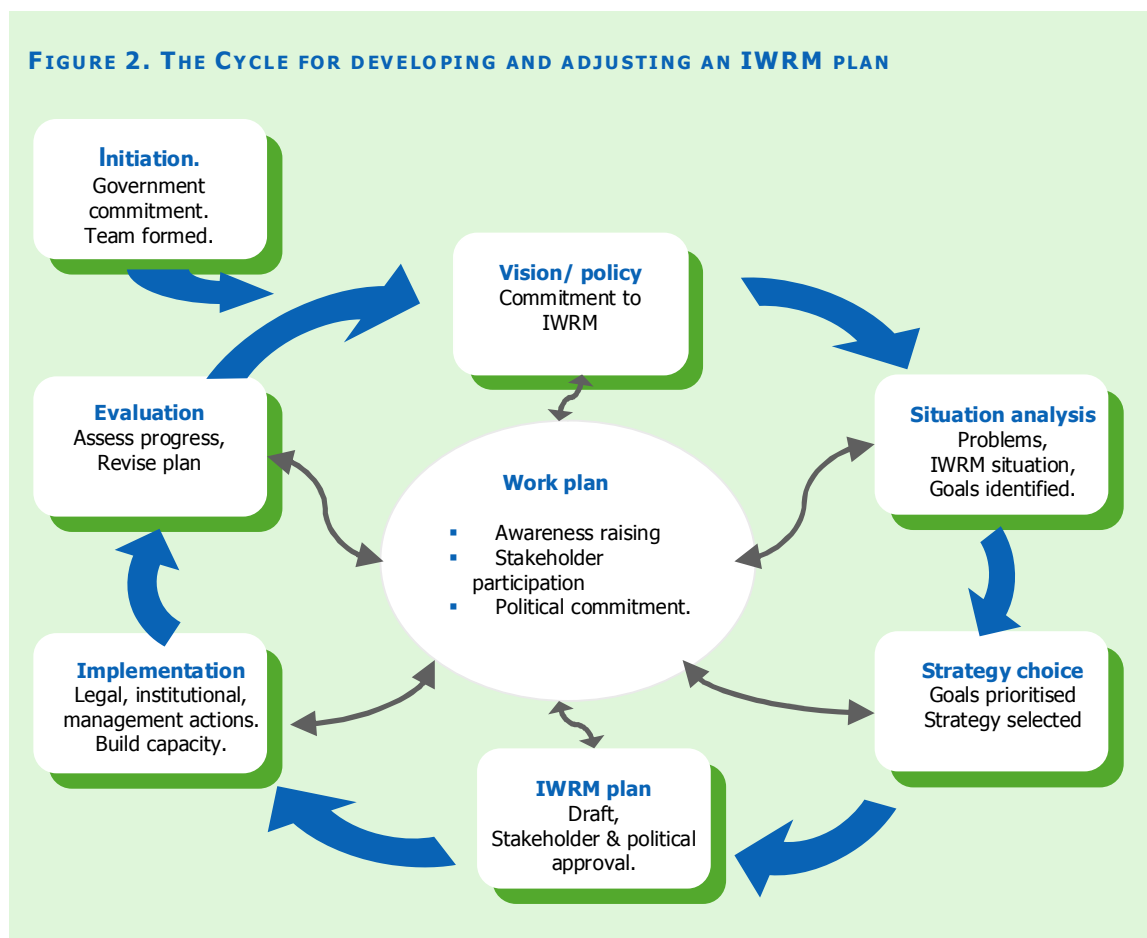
FIGURE 2. THE CYCLE FOR DEVELOPING AND ADJUSTING AN IWRM PLAN

Initiation.
Government commitment.
Team formed.

Vision/ policy
Commitment to IWRM

Situation analysis
Problems,
IWRM situation,
Goals identified.

Work plan
- Awareness raising
- Stakeholder participation
- Political commitment.

Evaluation
Assess progress,
Revise plan

Strategy choice
Goals prioritised
Strategy selected

Implementation
Legal, institutional, management actions.
Build capacity.

IWRM plan
Draft,
Stakeholder & political approval.